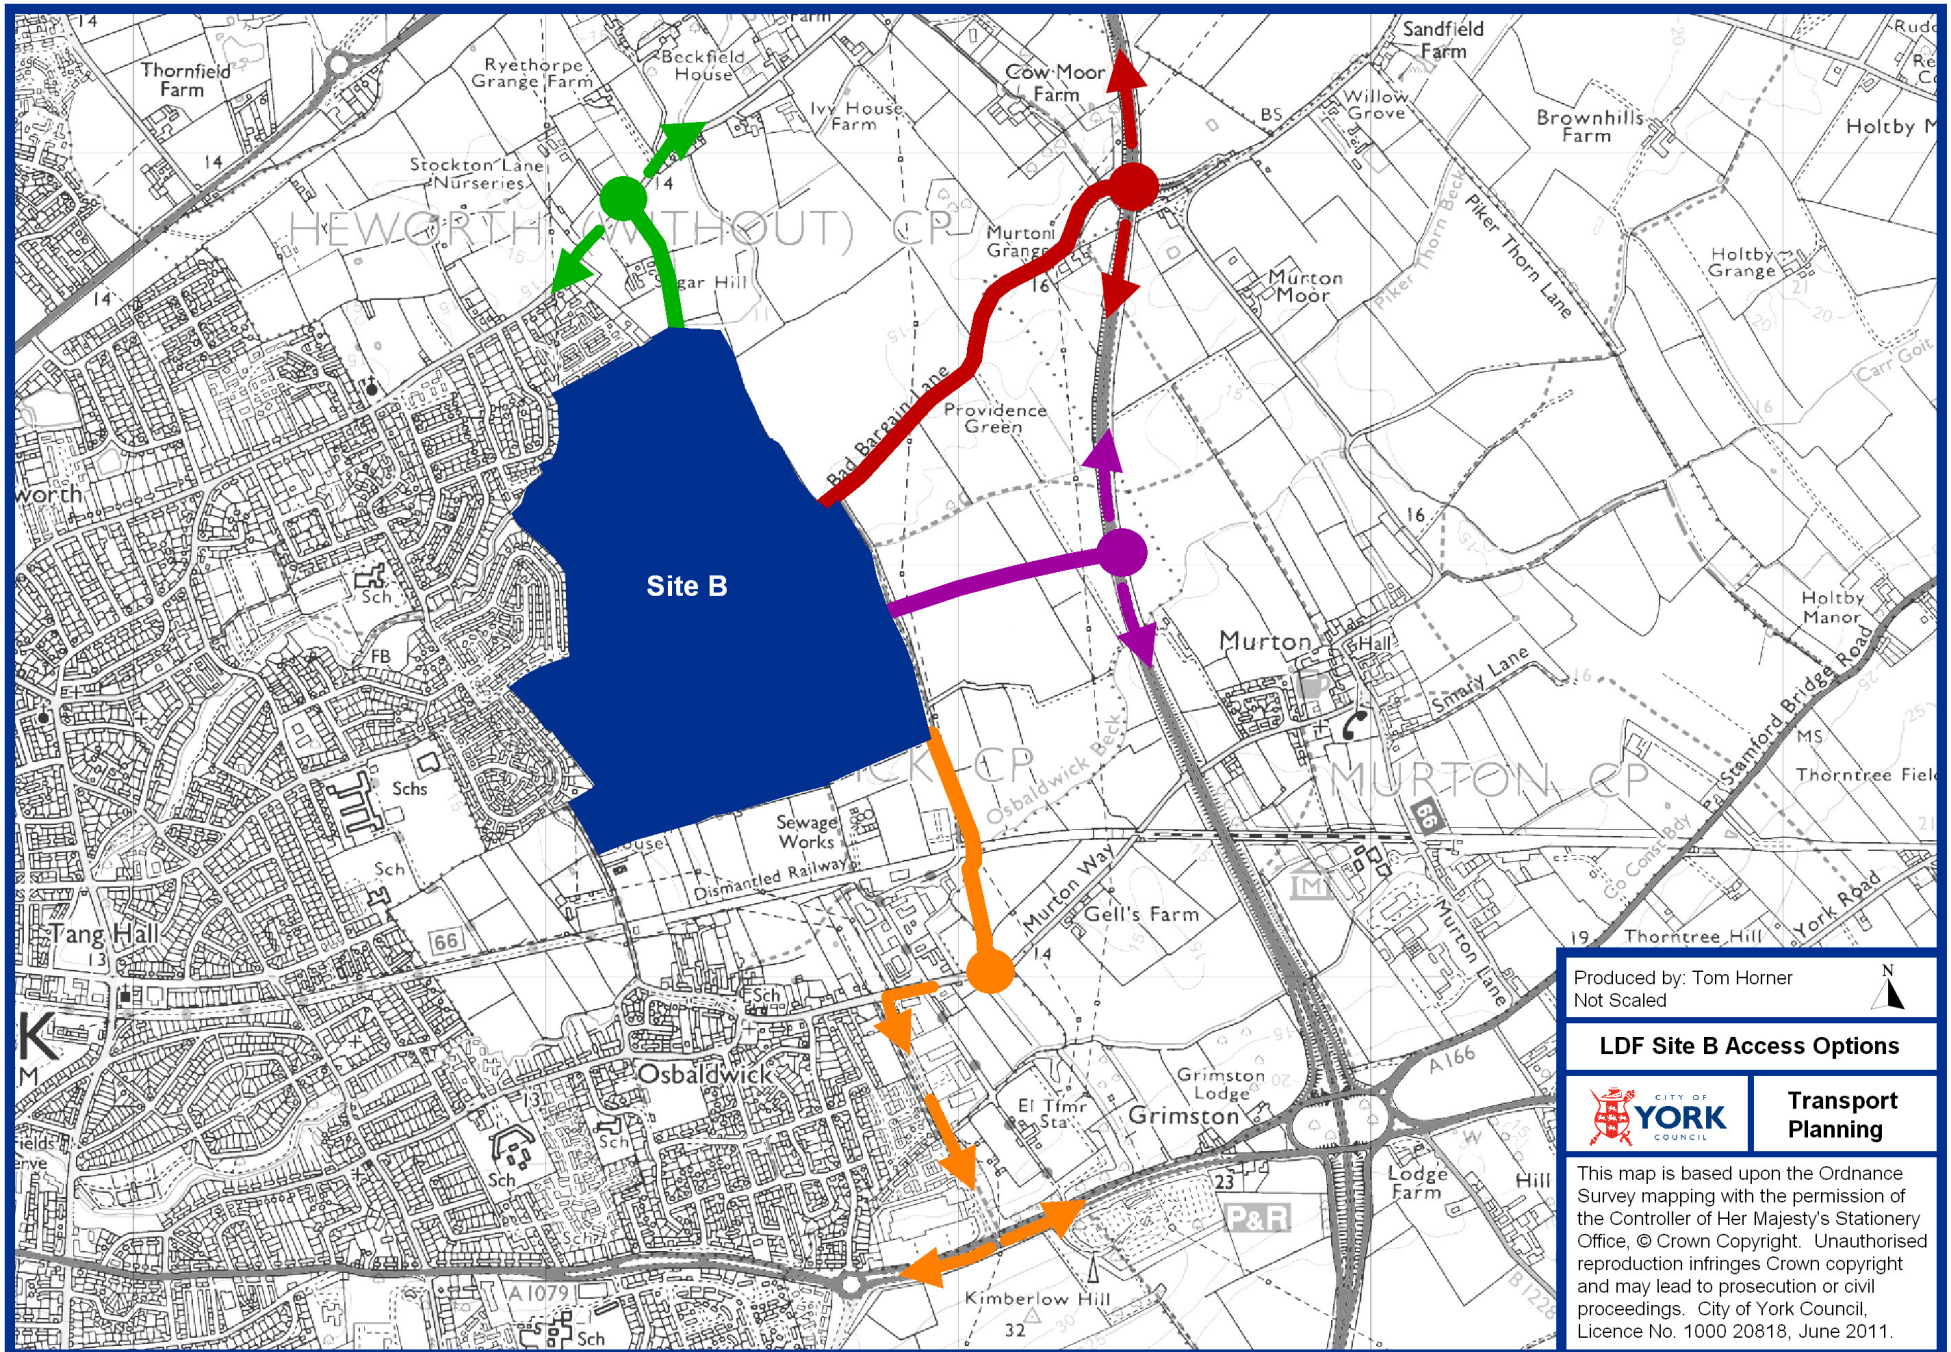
Thornfield Farm

Ryethorpe Grange Farm

Beckfield House

Farm

Cow Moor Farm

Sandfield Farm

Ivy House Farm

Willow Grove

BS

Brownhills Farm

Holtby M

Stockton Lane Nurseries

HEWORTH (WITHOUT) CP

Murton Grange

Murton Moor

Piker Thorn Beck

Piker Thorn Lane

Holtby Grange

Carr Goit

14

gar Hill

16

Bad Bargain Lane

Providence Green

worth

Site B

16

Sch

FB

Murton

Hall

Holtby Manor

Stamford Bridge Road

Smary Lane

MS

Thorntree Fiel

Schs

Osbaldwick Beck

MURTON CP

Sewage Works

Dismantled Railway

Sch

Co Const Bdy

Tang Hall

66

Murton Way

Gell's Farm

Murton Lane

York Road

19

Thorntree Hill

14

Sch

Osbaldwick

Sch

Grimston Lodge

Grimston

El Tfmr Sta

A 166

Sch

23

Lodge Farm

Hill

P&R

A 1079

Kimberlow Hill

32

Sch

Produced by: Tom Horner
Not Scaled

N

LDF Site B Access Options

CITY OF YORK COUNCIL

Transport Planning

This map is based upon the Ordnance Survey mapping with the permission of the Controller of Her Majesty's Stationery Office, © Crown Copyright. Unauthorised reproduction infringes Crown copyright and may lead to prosecution or civil proceedings. City of York Council, Licence No. 1000 20818, June 2011.